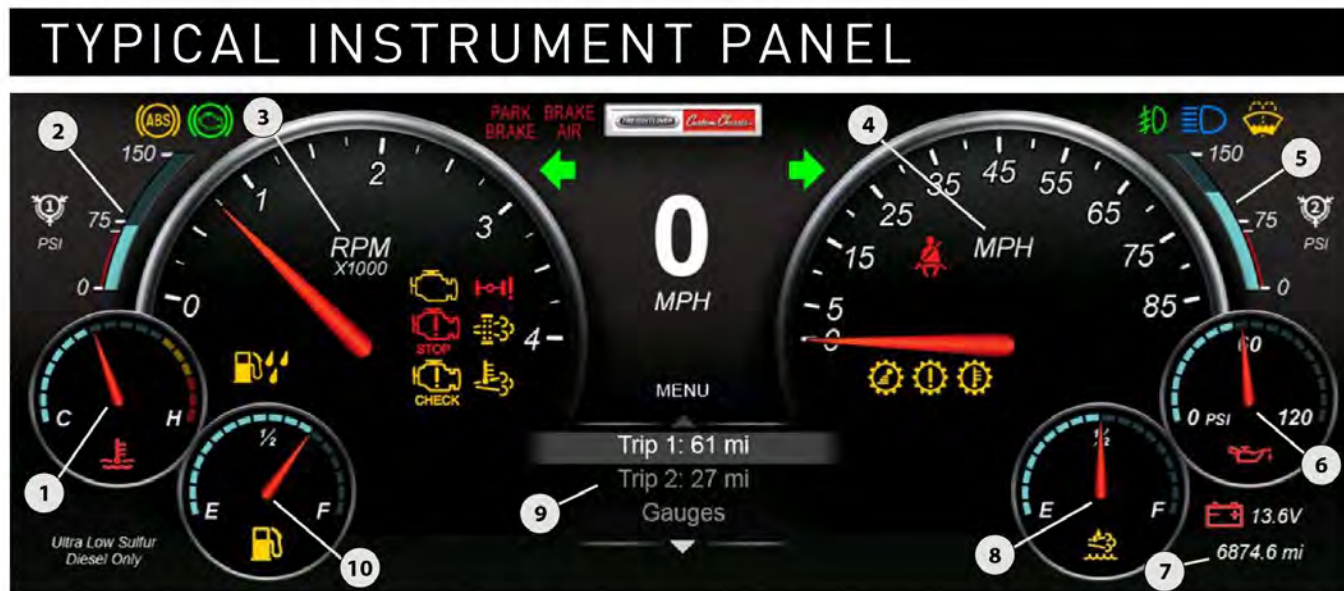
TYPICAL INSTRUMENT PANEL

ABS

2

150

75

0

PSI

3

1

2

3

0

4

RPM
X1000

STOP

CHECK

PARK BRAKE

BRAKE AIR

FREIGHTLINER Custom Chassis

0

MPH

4

25

35

45

55

65

15

75

5

0

85

MPH

5

150

75

0

PSI

C

H

1

E

½

F

10

Ultra Low Sulfur Diesel Only

MENU

Trip 1: 61 mi

Trip 2: 27 mi

Gauges

9

E

½

F

8

60

0 PSI

120

6

13.6V

6874.6 mi

7